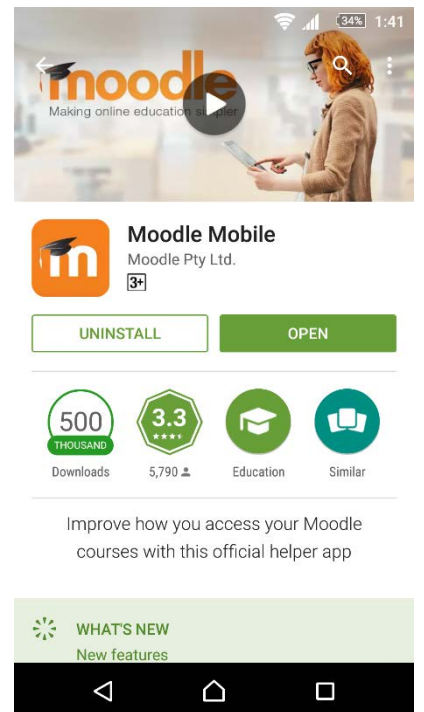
34% 1:41

moodle
Making online education s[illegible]pler

Moodle Mobile
Moodle Pty Ltd.
3+

UNINSTALL
OPEN

500
THOUSAND
Downloads

3.3
5,790

Education

Similar

Improve how you access your Moodle courses with this official helper app

WHAT'S NEW
New features